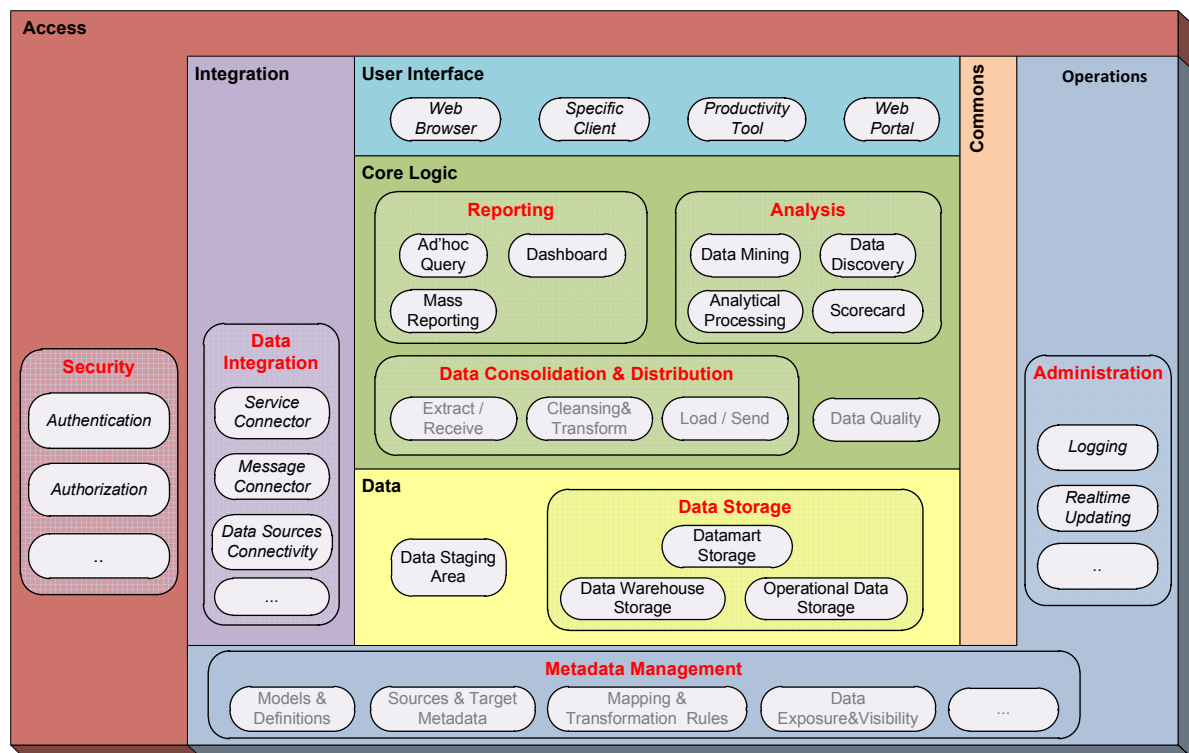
Access

Integration

User Interface

Web Browser

Specific Client

Productivity Tool

Web Portal

Commons

Operations

Core Logic

Reporting

Ad'hoc Query

Dashboard

Mass Reporting

Analysis

Data Mining

Data Discovery

Analytical Processing

Scorecard

Security

Authentication

Authorization

..

Data Integration

Service Connector

Message Connector

Data Sources Connectivity

...

Data Consolidation & Distribution

Extract / Receive

Cleansing& Transform

Load / Send

Data Quality

Administration

Logging

Realtime Updating

..

Data

Data Staging Area

Data Storage

Datamart Storage

Data Warehouse Storage

Operational Data Storage

Metadata Management

Models & Definitions

Sources & Target Metadata

Mapping & Transformation Rules

Data Exposure&Visibility

...